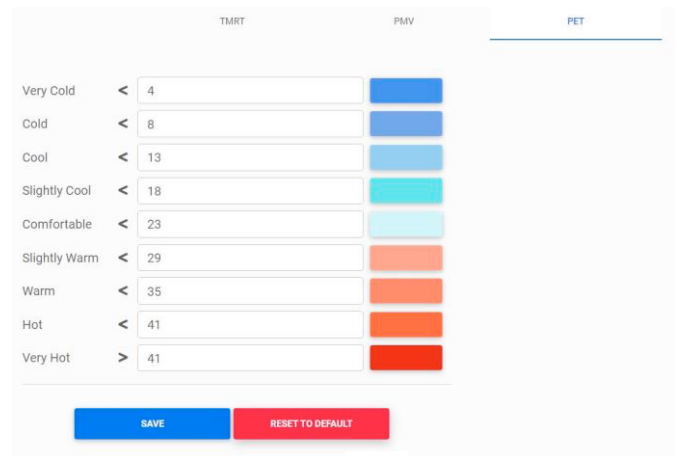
TMRT PMV PET

| | | |
|---|---|---|
| Very Cold | < | 4 |
| Cold | < | 8 |
| Cool | < | 13 |
| Slightly Cool | < | 18 |
| Comfortable | < | 23 |
| Slightly Warm | < | 29 |
| Warm | < | 35 |
| Hot | < | 41 |
| Very Hot | > | 41 |

SAVE RESET TO DEFAULT